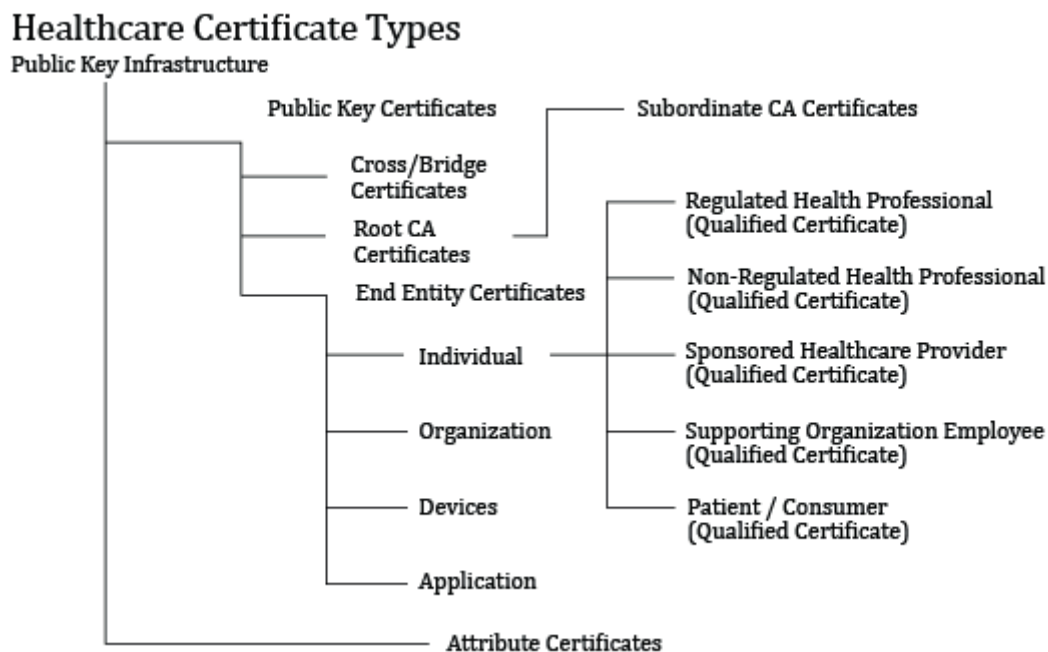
Healthcare Certificate Types

Public Key Infrastructure

Public Key Certificates

Subordinate CA Certificates

Cross/Bridge Certificates

Root CA Certificates

Regulated Health Professional (Qualified Certificate)

Non-Regulated Health Professional (Qualified Certificate)

End Entity Certificates

Individual

Sponsored Healthcare Provider (Qualified Certificate)

Organization

Supporting Organization Employee (Qualified Certificate)

Devices

Patient / Consumer (Qualified Certificate)

Application

Attribute Certificates